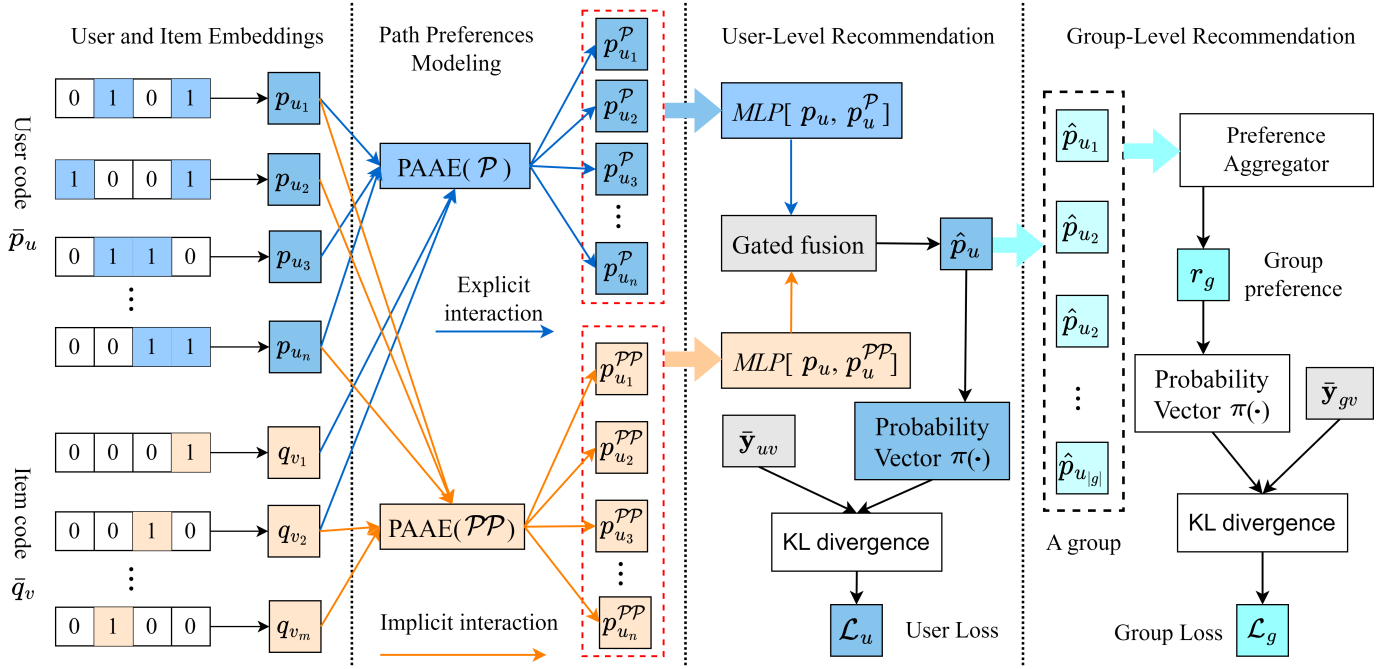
User and Item Embeddings

User code $\bar{p}_u$

| 0 | 1 | 0 | 1 |
|---|---|---|---|

$p_{u_1}$

| 1 | 0 | 0 | 1 |
|---|---|---|---|

$p_{u_2}$

| 0 | 1 | 1 | 0 |
|---|---|---|---|

$p_{u_3}$

⋮

| 0 | 0 | 1 | 1 |
|---|---|---|---|

$p_{u_n}$

Item code $\bar{q}_v$

| 0 | 0 | 0 | 1 |
|---|---|---|---|

$q_{v_1}$

| 0 | 0 | 1 | 0 |
|---|---|---|---|

$q_{v_2}$

⋮

| 0 | 1 | 0 | 0 |
|---|---|---|---|

$q_{v_m}$

Path Preferences Modeling

PAAE( $\mathcal{P}$ )

Explicit interaction

PAAE( $\mathcal{PP}$ )

Implicit interaction

$p_{u_1}^{\mathcal{P}}$ $p_{u_2}^{\mathcal{P}}$ $p_{u_3}^{\mathcal{P}}$ ⋮ $p_{u_n}^{\mathcal{P}}$

$p_{u_1}^{\mathcal{PP}}$ $p_{u_2}^{\mathcal{PP}}$ $p_{u_3}^{\mathcal{PP}}$ ⋮ $p_{u_n}^{\mathcal{PP}}$

User-Level Recommendation

$MLP[\ p_u,\ p_u^{\mathcal{P}}\ ]$

Gated fusion

$\hat{p}_u$

$MLP[\ p_u,\ p_u^{\mathcal{PP}}\ ]$

$\bar{\mathbf{y}}_{uv}$

Probability Vector $\pi(\cdot)$

KL divergence

$\mathcal{L}_u$ User Loss

Group-Level Recommendation

$\hat{p}_{u_1}$ $\hat{p}_{u_2}$ $\hat{p}_{u_2}$ ⋮ $\hat{p}_{u_{|g|}}$

A group

Preference Aggregator

$r_g$ Group preference

Probability Vector $\pi(\cdot)$

$\bar{\mathbf{y}}_{gv}$

KL divergence

Group Loss $\mathcal{L}_g$